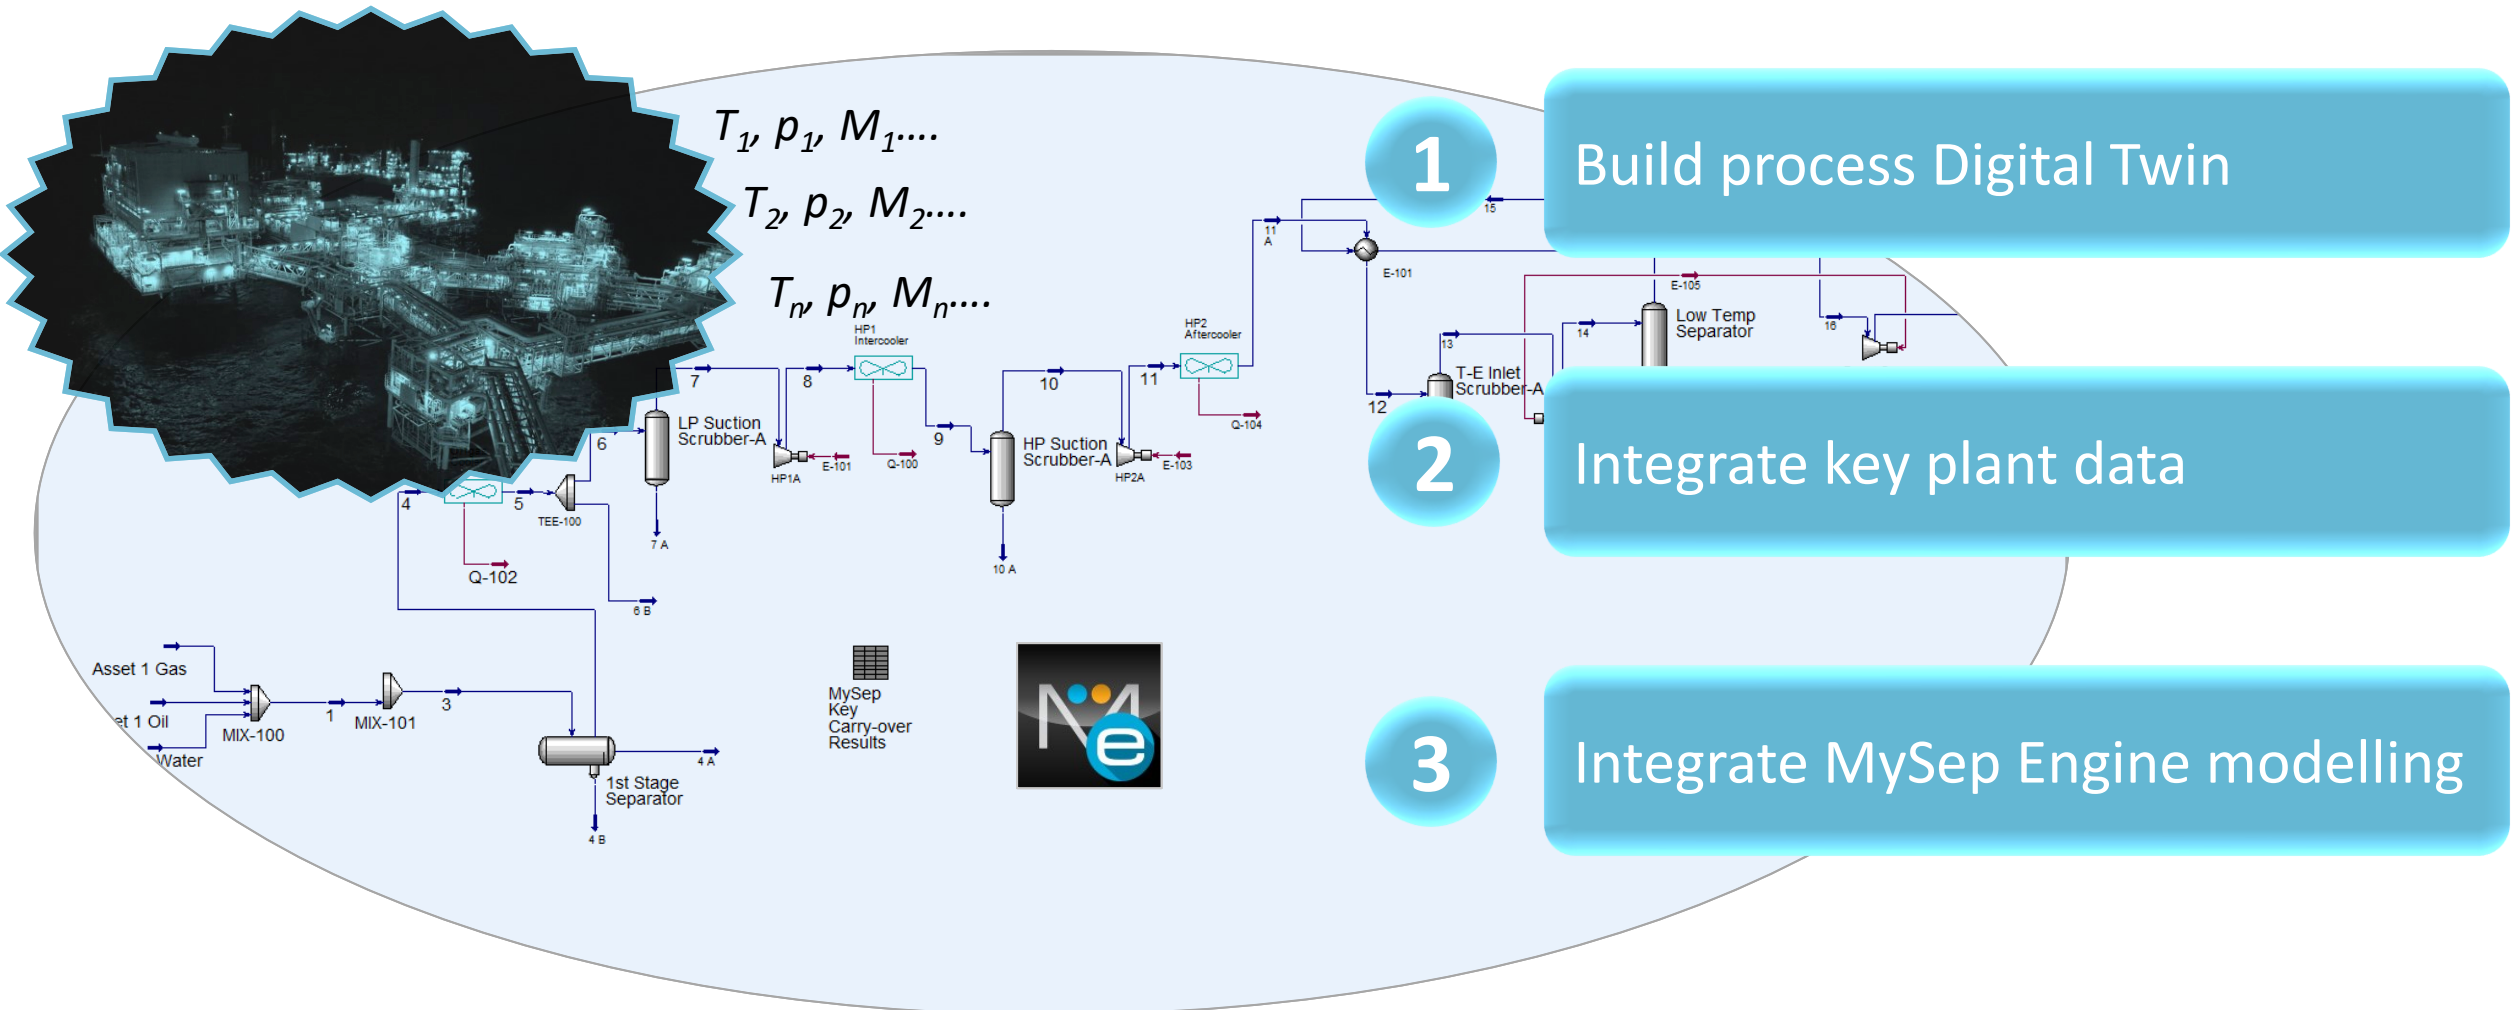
$T_1, p_1, M_1....$

$T_2, p_2, M_2....$

$T_n, p_n, M_n....$

1

Build process Digital Twin

2

Integrate key plant data

3

Integrate MySep Engine modelling

HP1 Intercooler

7

8

LP Suction Scrubber-A

6

HP1A

E-101

Q-100

9

10

11

HP2 Aftercooler

HP Suction Scrubber-A

HP2A

E-103

Q-104

11 A

E-101

15

E-105

Low Temp Separator

16

13

14

T-E Inlet Scrubber-A

12

4

5

TEE-100

7 A

10 A

Q-102

6 B

Asset 1 Gas

et 1 Oil

Water

MIX-100

1

MIX-101

3

4 A

1st Stage Separator

4 B

MySep Key Carry-over Results